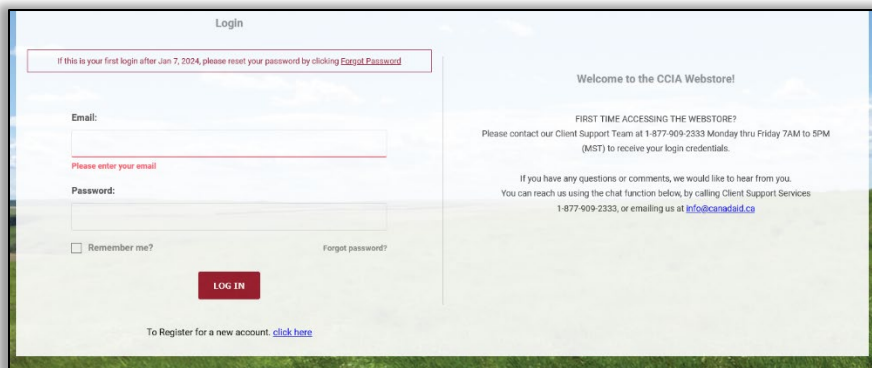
Login

If this is your first login after Jan 7, 2024, please reset your password by clicking Forgot Password

Email:

Please enter your email

Password:

Remember me?

Forgot password?

LOG IN

To Register for a new account, click here

Welcome to the CCIA Webstore!

FIRST TIME ACCESSING THE WEBSTORE?
Please contact our Client Support Team at 1-877-909-2333 Monday thru Friday 7AM to 5PM (MST) to receive your login credentials.

If you have any questions or comments, we would like to hear from you.
You can reach us using the chat function below, by calling Client Support Services 1-877-909-2333, or emailing us at info@canadaid.ca